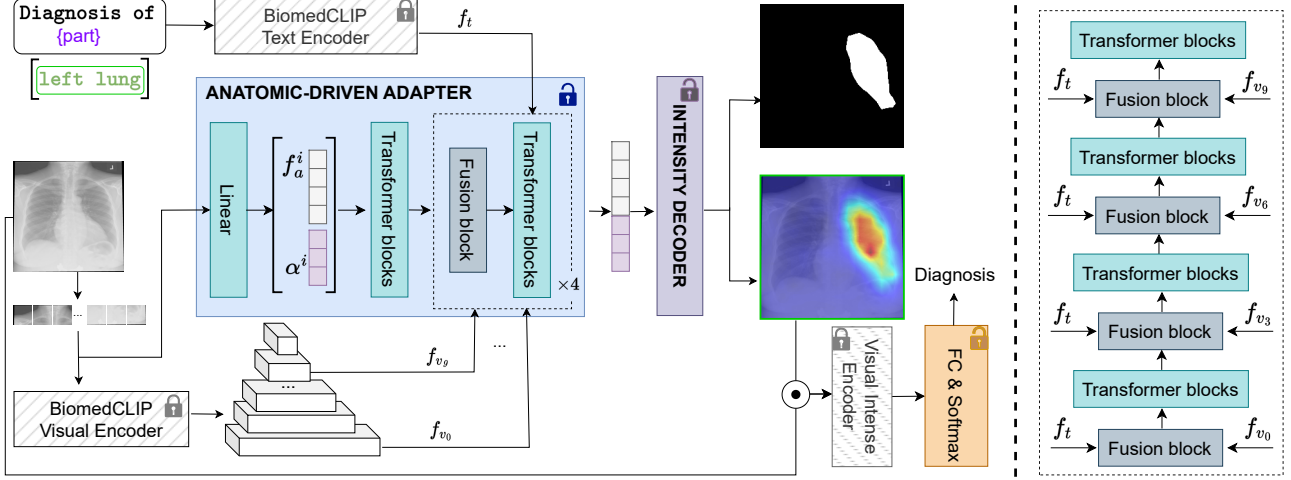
Diagnosis of {part}

left lung

BiomedCLIP Text Encoder

$f_t$

ANATOMIC-DRIVEN ADAPTER

Linear

$f_a^i$

$\alpha^i$

Transformer blocks

Fusion block

Transformer blocks

$\times 4$

INTENSITY DECODER

...

$f_{v_9}$

...

BiomedCLIP Visual Encoder

...

$f_{v_0}$

Diagnosis

Visual Intense Encoder

FC & Softmax

Transformer blocks

$f_t$

Fusion block

$f_{v_9}$

Transformer blocks

$f_t$

Fusion block

$f_{v_6}$

Transformer blocks

$f_t$

Fusion block

$f_{v_3}$

Transformer blocks

$f_t$

Fusion block

$f_{v_0}$